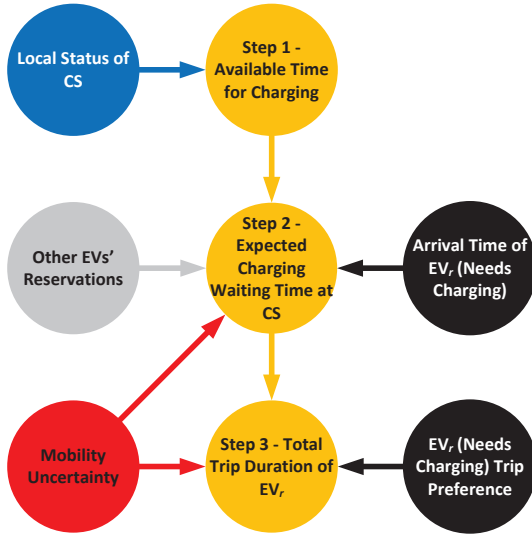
Local Status of CS

Step 1 - Available Time for Charging

Other EVs' Reservations

Step 2 - Expected Charging Waiting Time at CS

Arrival Time of $EV_r$ (Needs Charging)

Mobility Uncertainty

Step 3 - Total Trip Duration of $EV_r$

$EV_r$ (Needs Charging) Trip Preference